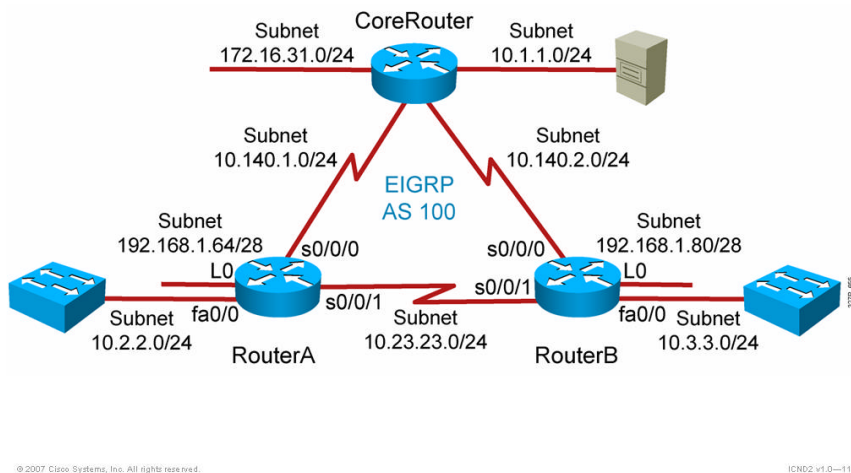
Subnet
172.16.31.0/24

CoreRouter

Subnet
10.1.1.0/24

Subnet
10.140.1.0/24

EIGRP
AS 100

Subnet
10.140.2.0/24

Subnet
192.168.1.64/28

s0/0/0

s0/0/0

Subnet
192.168.1.80/28

L0

s0/0/1

s0/0/1

L0

fa0/0

Subnet

fa0/0

Subnet

Subnet
10.2.2.0/24

10.23.23.0/24

10.3.3.0/24

RouterA

RouterB

© 2007 Cisco Systems, Inc. All rights reserved.

ICND2 v1.0—11